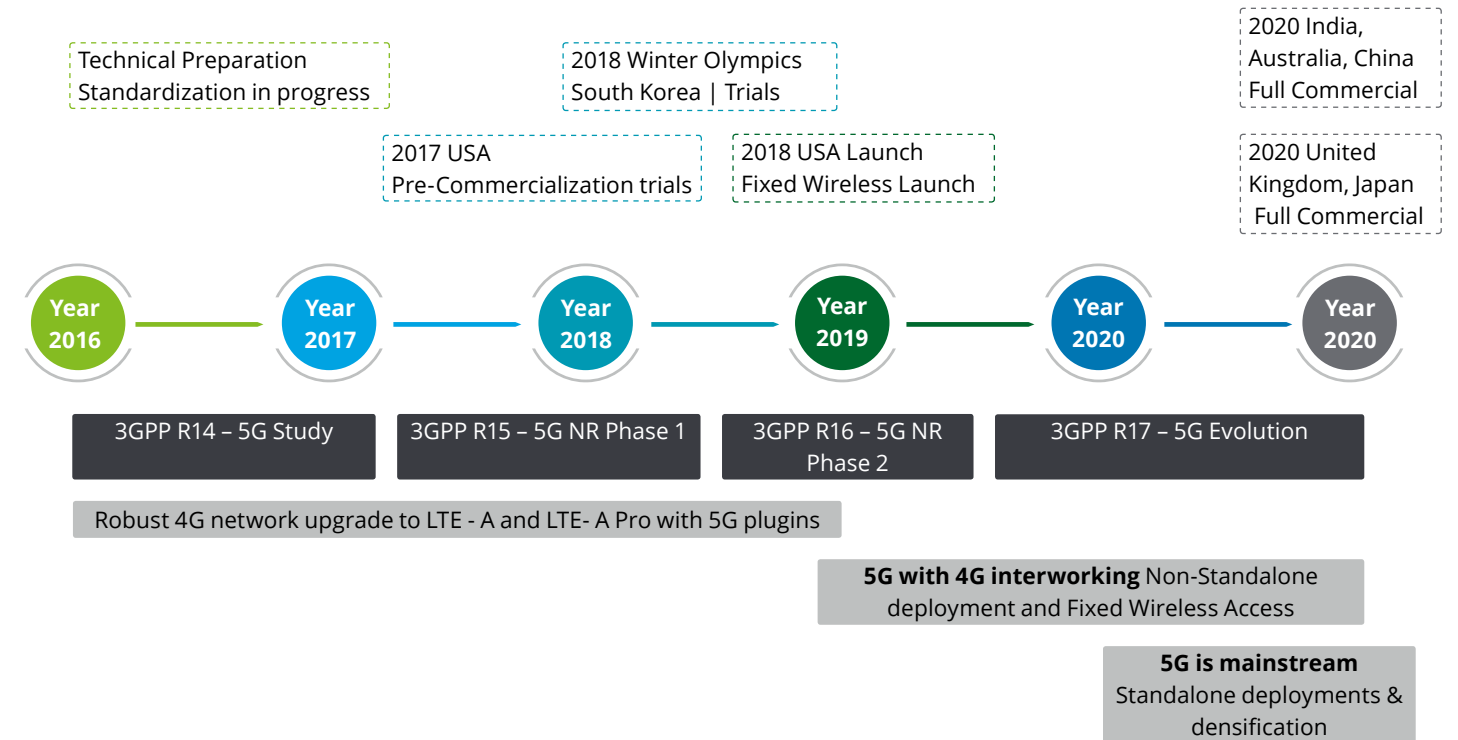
Technical Preparation
Standardization in progress

2018 Winter Olympics
South Korea | Trials

2020 India, Australia, China
Full Commercial

2017 USA
Pre-Commercialization trials

2018 USA Launch
Fixed Wireless Launch

2020 United Kingdom, Japan
Full Commercial

Year 2016

Year 2017

Year 2018

Year 2019

Year 2020

Year 2020

3GPP R14 – 5G Study

3GPP R15 – 5G NR Phase 1

3GPP R16 – 5G NR Phase 2

3GPP R17 – 5G Evolution

Robust 4G network upgrade to LTE - A and LTE- A Pro with 5G plugins

**5G with 4G interworking** Non-Standalone deployment and Fixed Wireless Access

**5G is mainstream**
Standalone deployments & densification